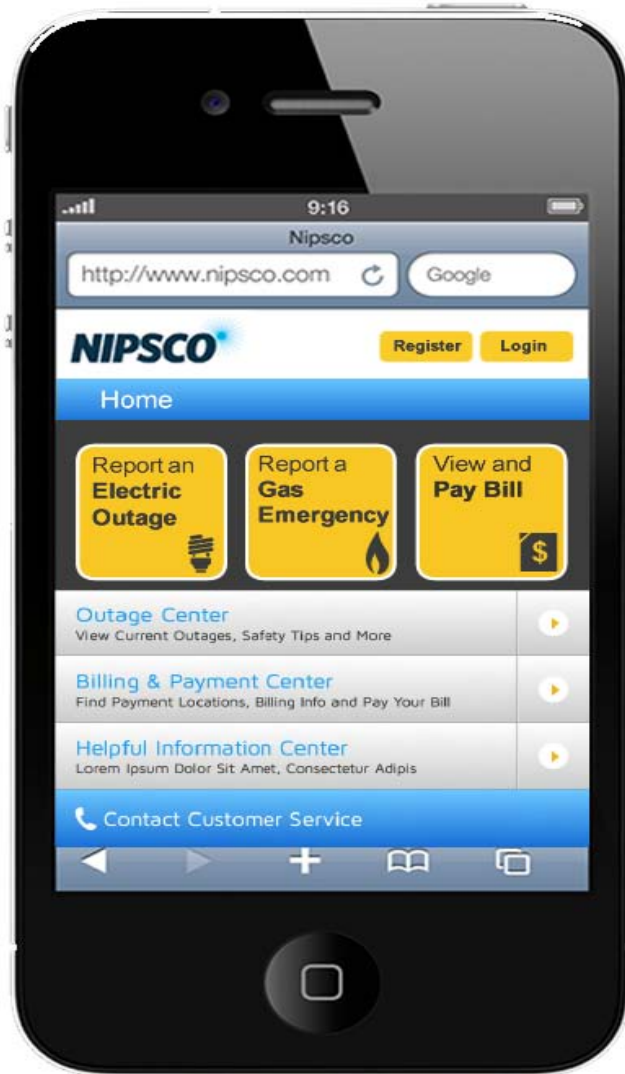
9:16

Nipsco

http://www.nipsco.com

Google

NIPSCO

Register

Login

Home

Report an Electric Outage

Report a Gas Emergency

View and Pay Bill

$

Outage Center
View Current Outages, Safety Tips and More

Billing & Payment Center
Find Payment Locations, Billing Info and Pay Your Bill

Helpful Information Center
Lorem Ipsum Dolor Sit Amet, Consectetur Adipis

Contact Customer Service